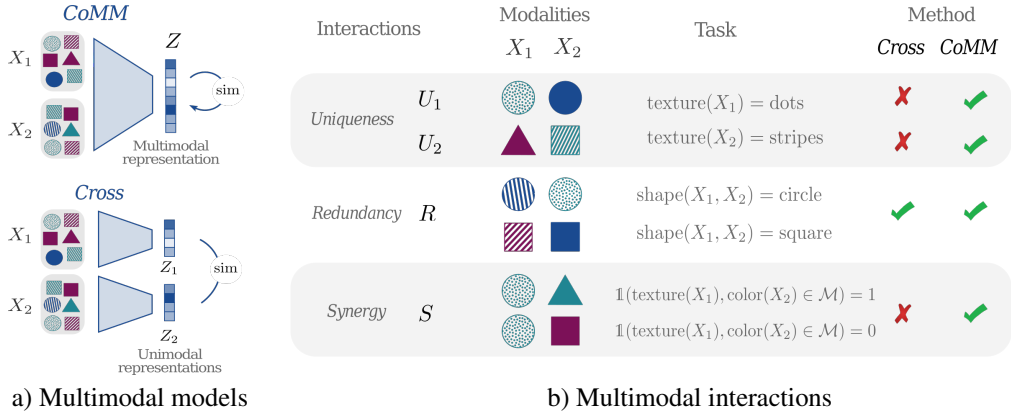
CoMM

$X_1$

$X_2$

$Z$

sim

Multimodal representation

Cross

$X_1$

$X_2$

$Z_1$

$Z_2$

sim

Unimodal representations

a) Multimodal models

| Interactions | | Modalities $X_1$ $X_2$ | Task | Method Cross | Method CoMM |
|---|---|---|---|---|---|
| Uniqueness | $U_1$ | | $\text{texture}(X_1) = \text{dots}$ | ✗ | ✓ |
| | $U_2$ | | $\text{texture}(X_2) = \text{stripes}$ | ✗ | ✓ |
| Redundancy | $R$ | | $\text{shape}(X_1, X_2) = \text{circle}$ | ✓ | ✓ |
| | | | $\text{shape}(X_1, X_2) = \text{square}$ | | |
| Synergy | $S$ | | $\mathbb{1}(\text{texture}(X_1), \text{color}(X_2) \in \mathcal{M}) = 1$ | ✗ | ✓ |
| | | | $\mathbb{1}(\text{texture}(X_1), \text{color}(X_2) \in \mathcal{M}) = 0$ | | |

b) Multimodal interactions